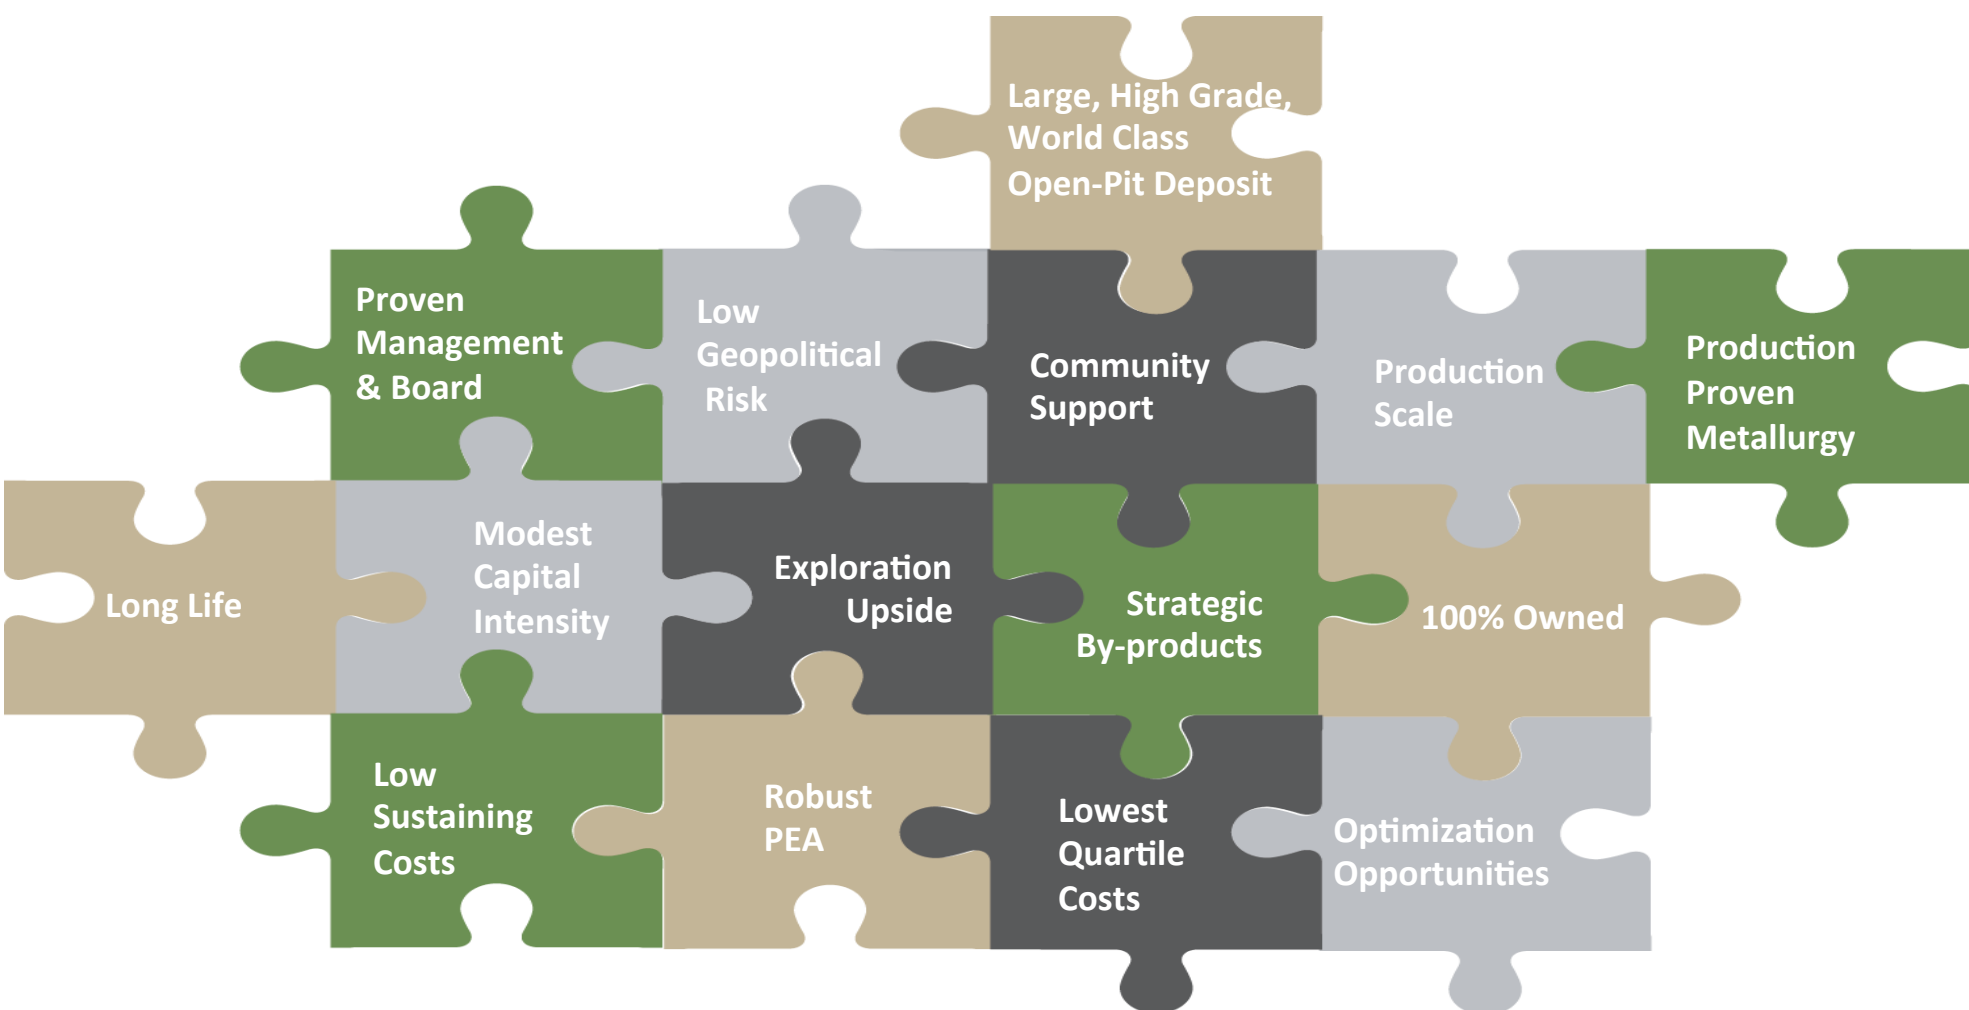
Large, High Grade, World Class Open-Pit Deposit

Proven Management & Board

Low Geopolitical Risk

Community Support

Production Scale

Production Proven Metallurgy

Long Life

Modest Capital Intensity

Exploration Upside

Strategic By-products

100% Owned

Low Sustaining Costs

Robust PEA

Lowest Quartile Costs

Optimization Opportunities